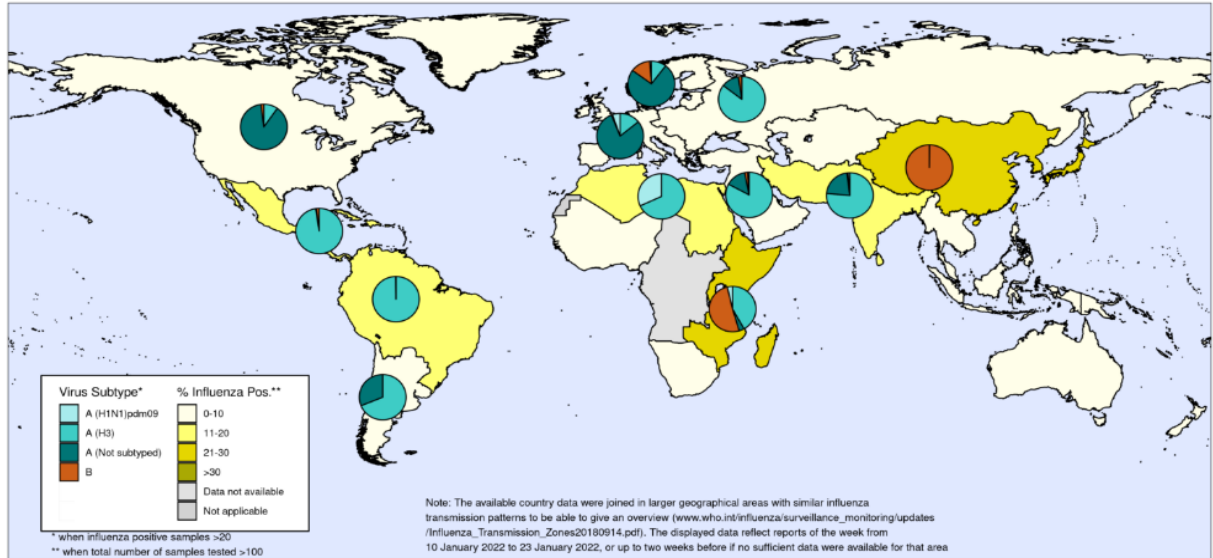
Virus Subtype*

A (H1N1)pdm09

A (H3)

A (Not subtyped)

B

% Influenza Pos.**

0-10

11-20

21-30

>30

Data not available

Not applicable

* when influenza positive samples >20

** when total number of samples tested >100

Note: The available country data were joined in larger geographical areas with similar influenza transmission patterns to be able to give an overview (www.who.int/influenza/surveillance_monitoring/updates /Influenza_Transmission_Zones20180914.pdf). The displayed data reflect reports of the week from 10 January 2022 to 23 January 2022, or up to two weeks before if no sufficient data were available for that area